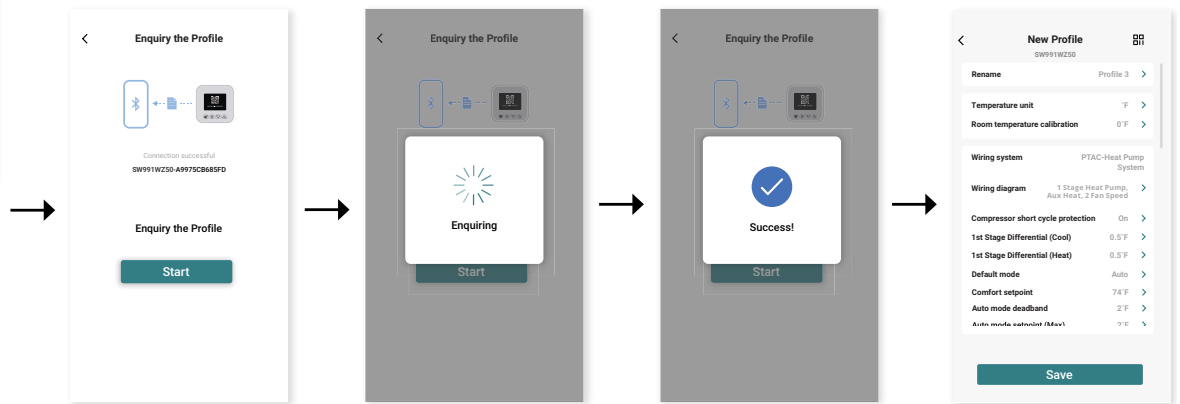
Enquiry the Profile

Connection successful
SW991WZ50-A9975CB685FD

Enquiry the Profile

Start

Enquiry the Profile

Enquiring

Start

Enquiry the Profile

Success!

Start

New Profile
SW991WZ50

Rename Profile 3

Temperature unit °F
Room temperature calibration 0°F

Wiring system PTAC-Heat Pump System
Wiring diagram 1 Stage Heat Pump, Aux Heat, 2 Fan Speed
Compressor short cycle protection On
1st Stage Differential (Cool) 0.5°F
1st Stage Differential (Heat) 0.5°F
Default mode Auto
Comfort setpoint 74°F
Auto mode deadband 2°F
Auto mode setpoint (Max) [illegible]

Save